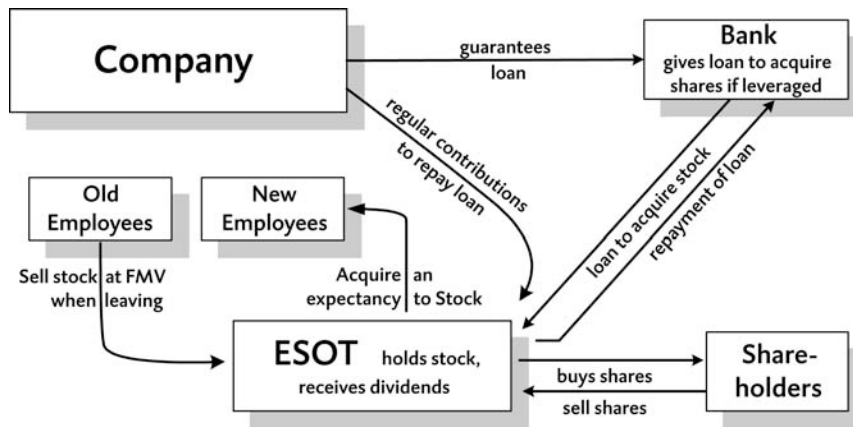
Company

guarantees loan

Bank
gives loan to acquire shares if leveraged

regular contributions to repay loan

loan to acquire stock

repayment of loan

Old Employees

New Employees

Sell stock at FMV when leaving

Acquire an expectancy to Stock

ESOT holds stock, receives dividends

buys shares

sell shares

Shareholders